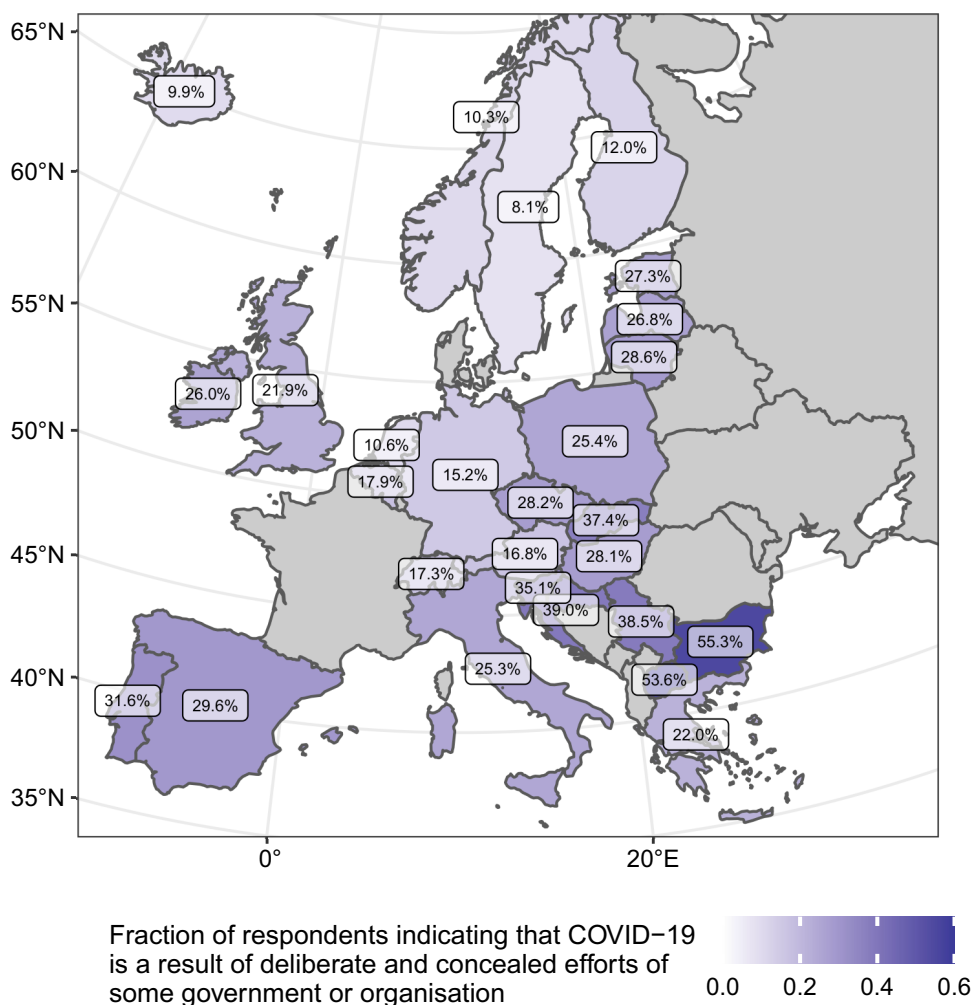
65°N
60°N
55°N
50°N
45°N
40°N
35°N

9.9%
10.3%
12.0%
8.1%
27.3%
26.8%
28.6%
26.0%
21.9%
10.6%
17.9%
15.2%
25.4%
28.2%
37.4%
28.1%
16.8%
17.3%
35.1%
39.0%
38.5%
55.3%
25.3%
53.6%
31.6%
29.6%
22.0%

0°
20°E

Fraction of respondents indicating that COVID−19 is a result of deliberate and concealed efforts of some government or organisation

0.0
0.2
0.4
0.6